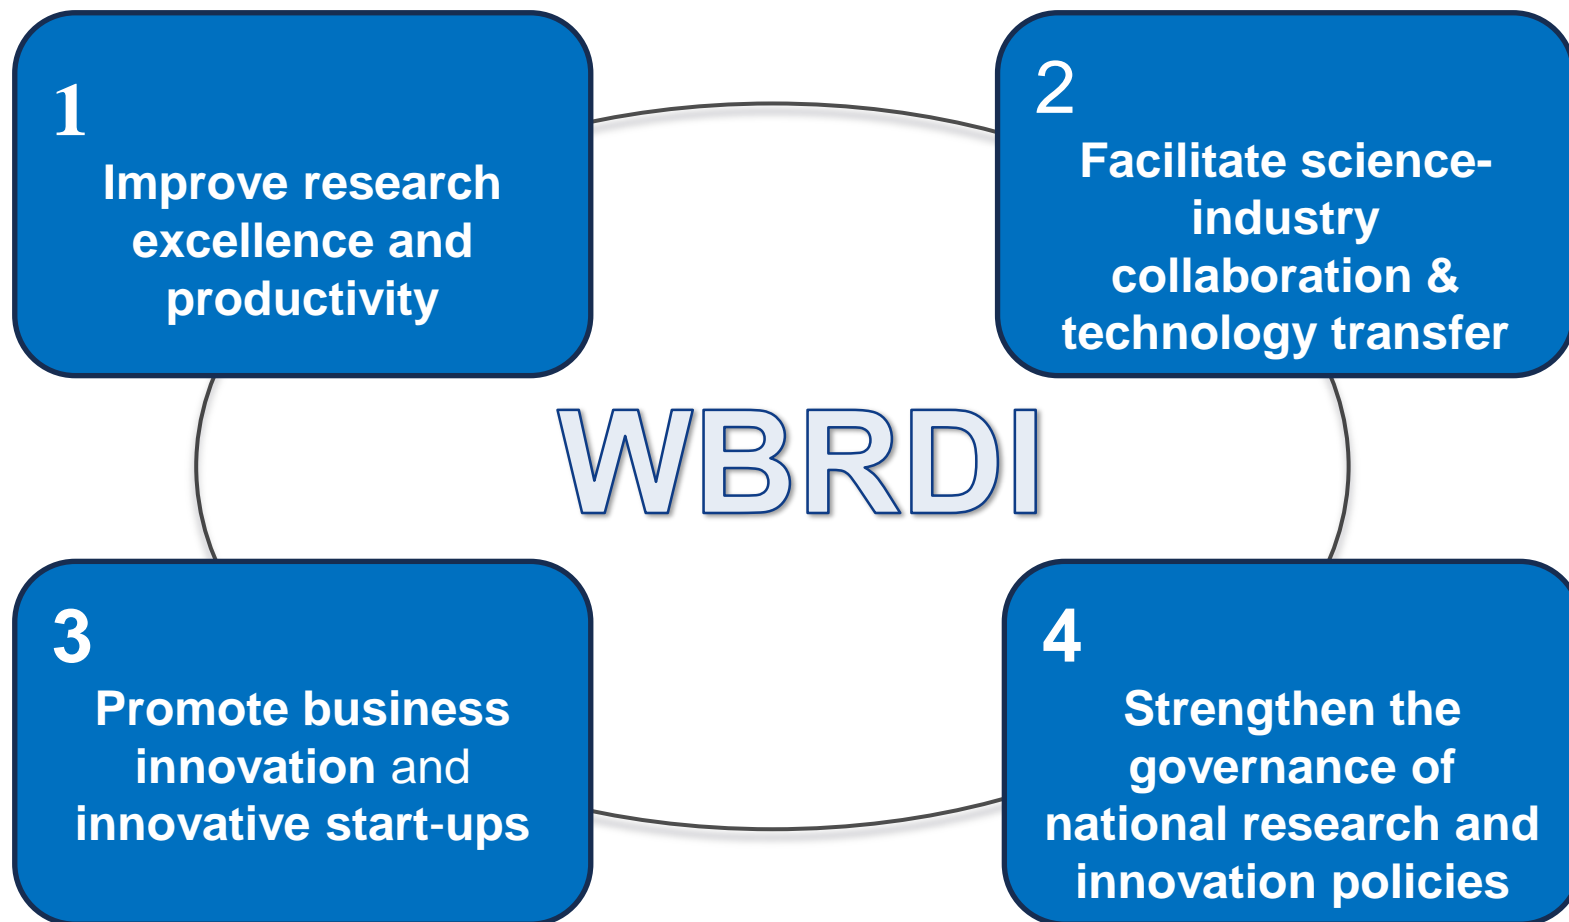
1
Improve research excellence and productivity

2
Facilitate science-industry collaboration & technology transfer

WBRDI

3
Promote business innovation and innovative start-ups

4
Strengthen the governance of national research and innovation policies